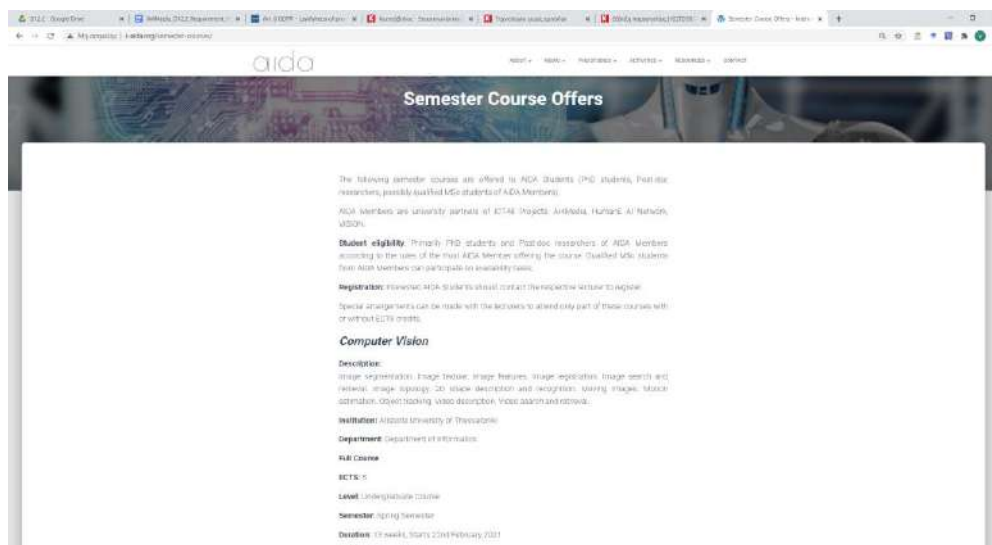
aida

About ▾ News ▾ Programmes ▾ Activities ▾ Resources ▾ Contact

Semester Course Offers

The following semester courses are offered to AIDA Students (PhD students, Post-doc researchers, possibly qualified MSc students of AIDA Members).

AIDA Members are university partners of ICT48 Projects: AI4Media, HumanE AI Network, VISION.

Student eligibility: Primarily PhD students and Post-doc researchers of AIDA Members according to the rules of the host AIDA Member offering the course. Qualified MSc students from AIDA Members can participate on availability basis.

Registration: Interested AIDA Students should contact the respective lecturer to register.

Special arrangements can be made with the lecturers to attend only part of these courses with or without ECTS credits.

Computer Vision

Description:
Image segmentation. Image texture. Image features. Image registration. Image search and retrieval. Image topology. 2D shape description and recognition. Moving images. Motion estimation. Object tracking. Video description. Video search and retrieval.

Institution: Aristotle University of Thessaloniki

Department: Department of Informatics

Full Course

ECTS: 5

Level: Undergraduate Course

Semester: Spring Semester

Duration: 13 weeks, Starts 22nd February 2021